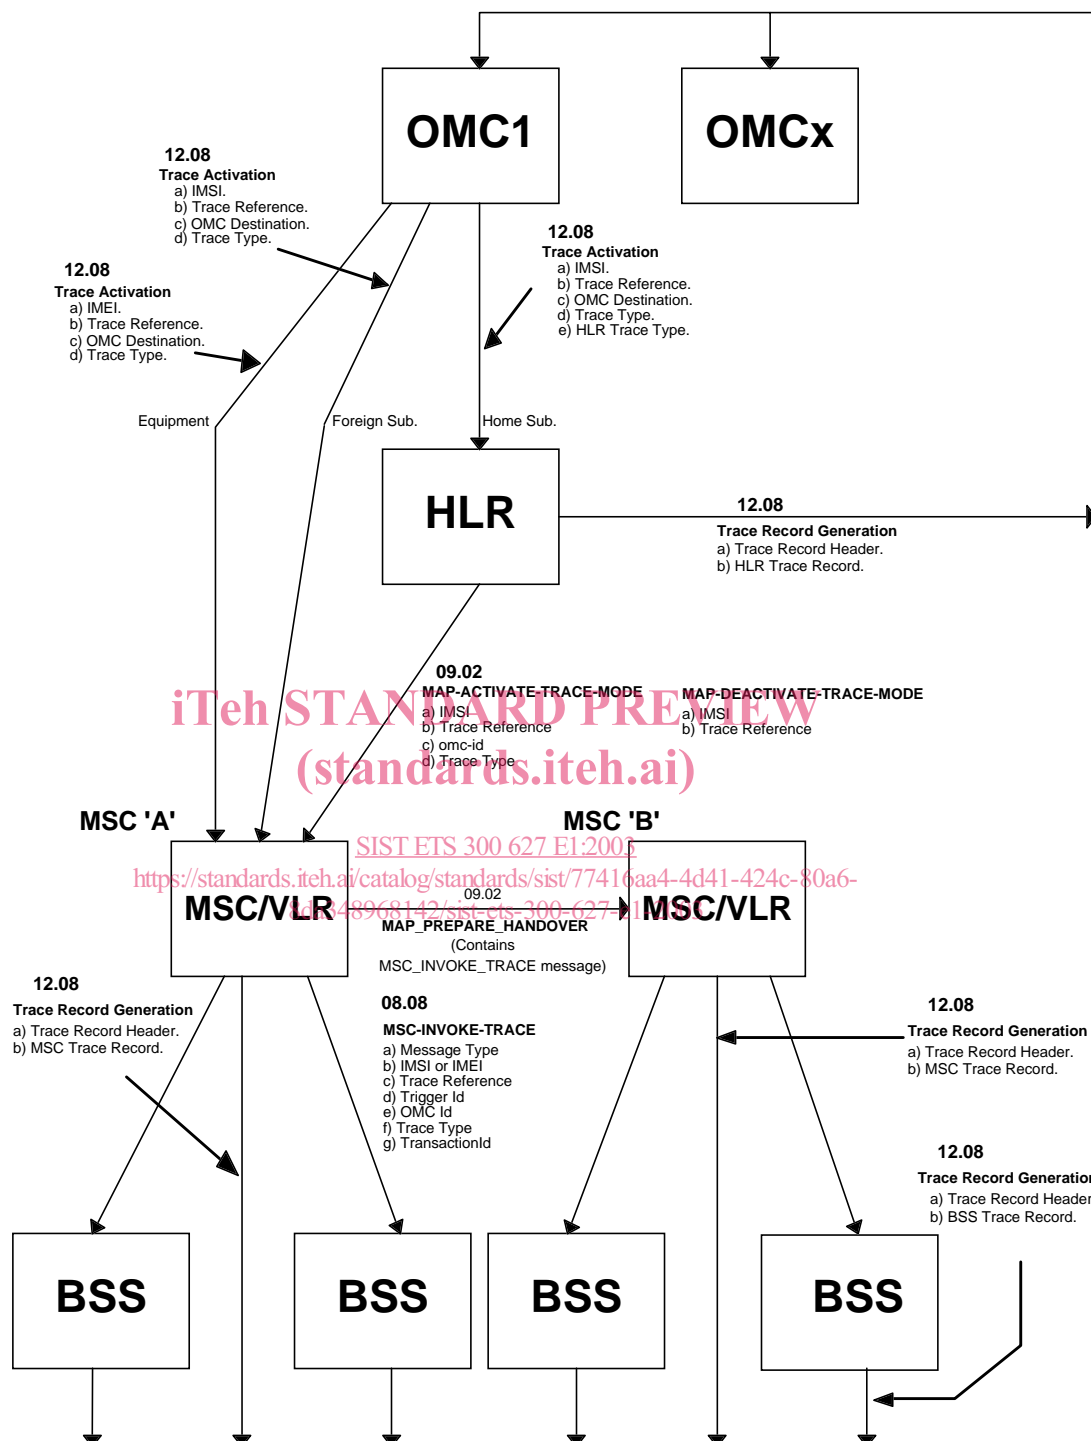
OMC1

OMCx

12.08
Trace Activation
a) IMSI.
b) Trace Reference.
c) OMC Destination.
d) Trace Type.

12.08
Trace Activation
a) IMEI.
b) Trace Reference.
c) OMC Destination.
d) Trace Type.

12.08
Trace Activation
a) IMSI.
b) Trace Reference.
c) OMC Destination.
d) Trace Type.
e) HLR Trace Type.

Equipment

Foreign Sub.

Home Sub.

HLR

12.08
Trace Record Generation
a) Trace Record Header.
b) HLR Trace Record.

09.02
MAP-ACTIVATE-TRACE-MODE
a) IMSI
b) Trace Reference
c) omc-id
d) Trace Type

MAP-DEACTIVATE-TRACE-MODE
a) IMSI
b) Trace Reference

iTeh STANDARD PREVIEW
(standards.iteh.ai)

MSC 'A'

MSC 'B'

SIST ETS 300 627 E1:2003
https://standards.iteh.ai/catalog/standards/sist/77416aa4-4d41-424c-80a6-4d448968142/sist-ets-300-627-e1-2003

MSC/VLR

09.02
MAP_PREPARE_HANDOVER
(Contains
MSC_INVOKE_TRACE message)

MSC/VLR

12.08
Trace Record Generation
a) Trace Record Header.
b) MSC Trace Record.

08.08
MSC-INVOKE-TRACE
a) Message Type
b) IMSI or IMEI
c) Trace Reference
d) Trigger Id
e) OMC Id
f) Trace Type
g) TransactionId

12.08
Trace Record Generation
a) Trace Record Header.
b) MSC Trace Record.

12.08
Trace Record Generation
a) Trace Record Header
b) BSS Trace Record.

BSS

BSS

BSS

BSS